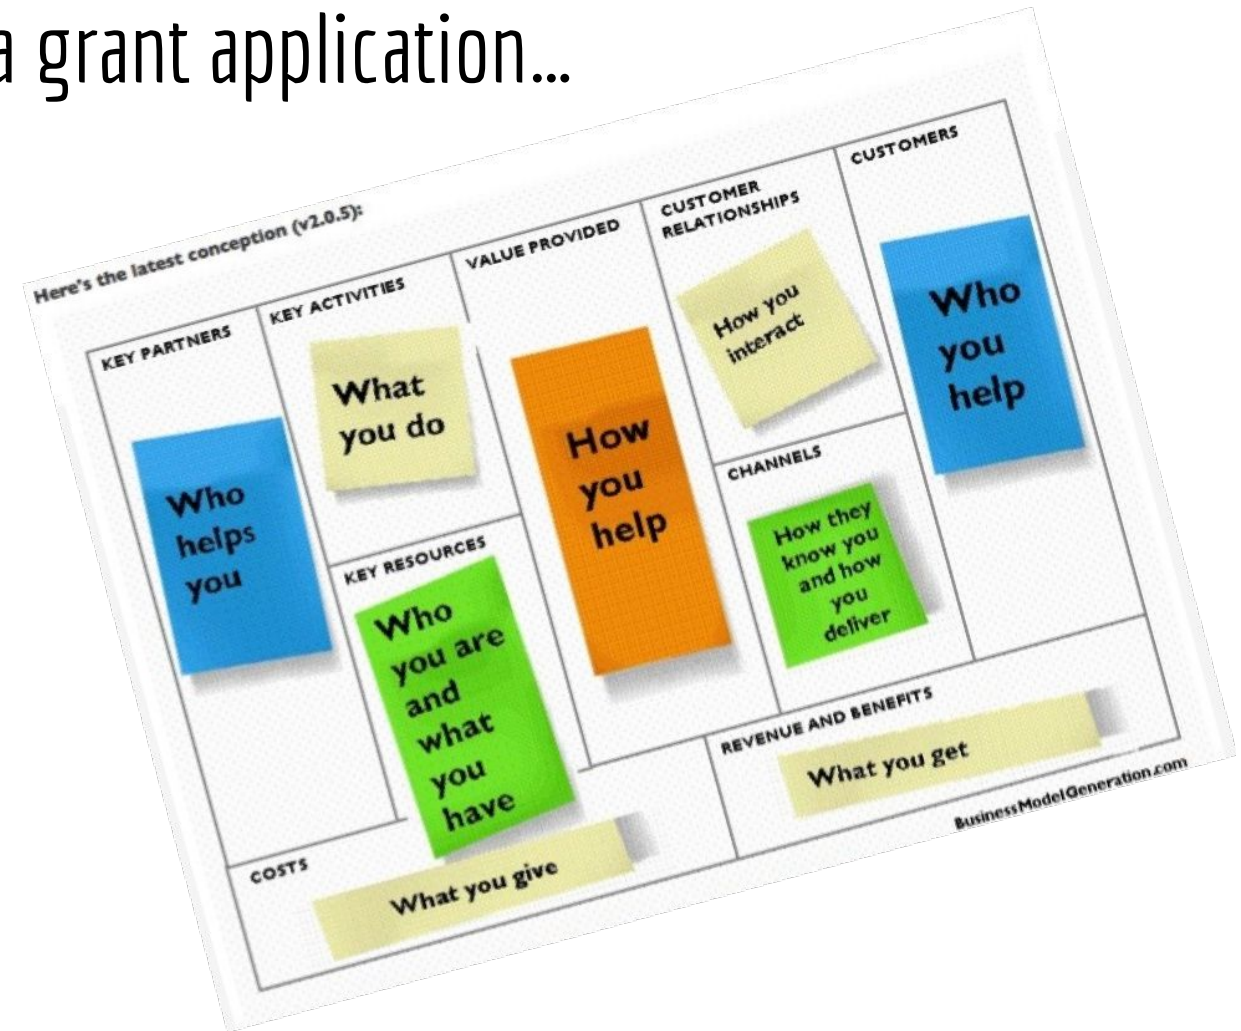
a grant application...

Here's the latest conception (v2.0.5):

KEY PARTNERS

Who helps you

KEY ACTIVITIES

What you do

KEY RESOURCES

Who you are and what you have

VALUE PROVIDED

How you help

CUSTOMER RELATIONSHIPS

How you interact

CHANNELS

How they know you and how you deliver

CUSTOMERS

Who you help

COSTS

What you give

REVENUE AND BENEFITS

What you get

BusinessModelGeneration.com